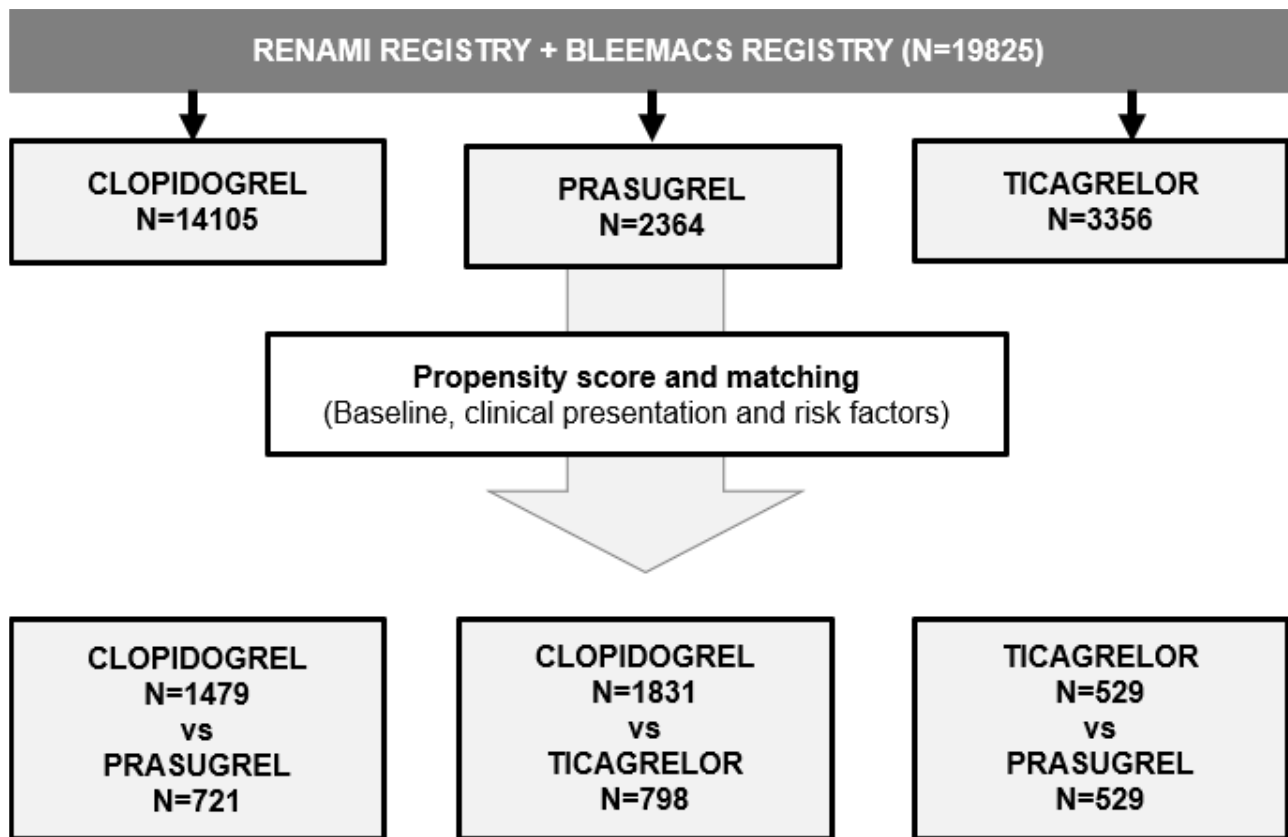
RENAMI REGISTRY + BLEEMACS REGISTRY (N=19825)

CLOPIDOGREL
N=14105

PRASUGREL
N=2364

TICAGRELOR
N=3356

Propensity score and matching
(Baseline, clinical presentation and risk factors)

CLOPIDOGREL
N=1479
vs
PRASUGREL
N=721

CLOPIDOGREL
N=1831
vs
TICAGRELOR
N=798

TICAGRELOR
N=529
vs
PRASUGREL
N=529